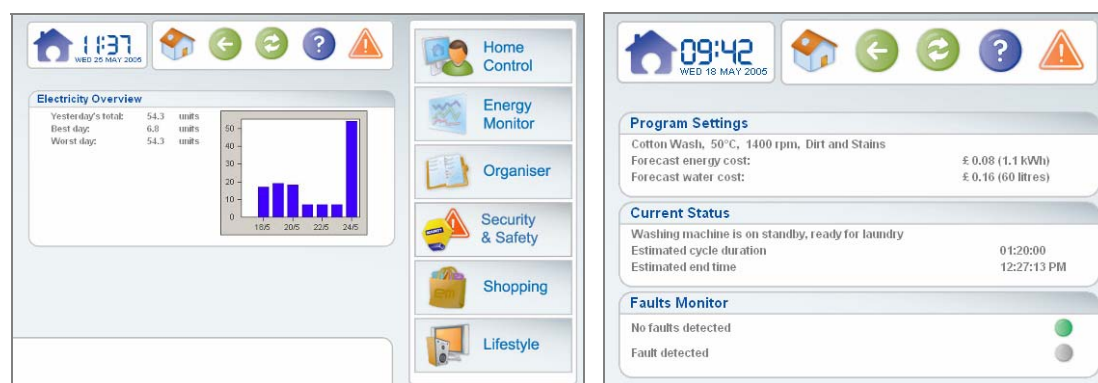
11:37
WED 25 MAY 2005

Electricity Overview

| | | |
|---|---|---|
| Yesterday's total: | 54.3 | units |
| Best day: | 6.8 | units |
| Worst day: | 54.3 | units |

50
40
30
20
10
0
18/5 20/5 22/5 24/5

Home Control

Energy Monitor

Organiser

Security & Safety

Shopping

Lifestyle

09:42
WED 18 MAY 2005

Program Settings

Cotton Wash, 50°C, 1400 rpm, Dirt and Stains

| | |
|---|---|
| Forecast energy cost: | £ 0.08 (1.1 kWh) |
| Forecast water cost: | £ 0.16 (60 litres) |

Current Status

Washing machine is on standby, ready for laundry

| | |
|---|---|
| Estimated cycle duration | 01:20:00 |
| Estimated end time | 12:27:13 PM |

Faults Monitor

No faults detected

Fault detected